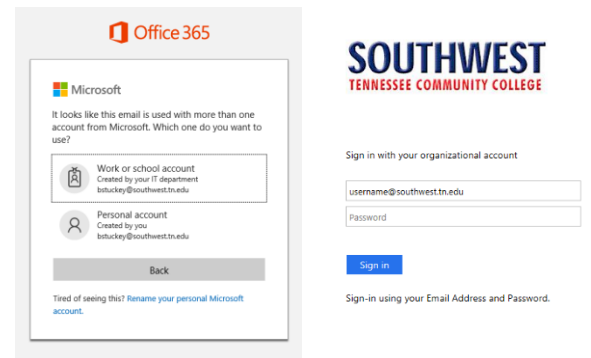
Office 365

Microsoft

It looks like this email is used with more than one account from Microsoft. Which one do you want to use?

Work or school account
Created by your IT department
bstuckey@southwest.tn.edu

Personal account
Created by you
bstuckey@southwest.tn.edu

Back

Tired of seeing this? Rename your personal Microsoft account.

SOUTHWEST
TENNESSEE COMMUNITY COLLEGE

Sign in with your organizational account

username@southwest.tn.edu

Password

Sign in

Sign-in using your Email Address and Password.